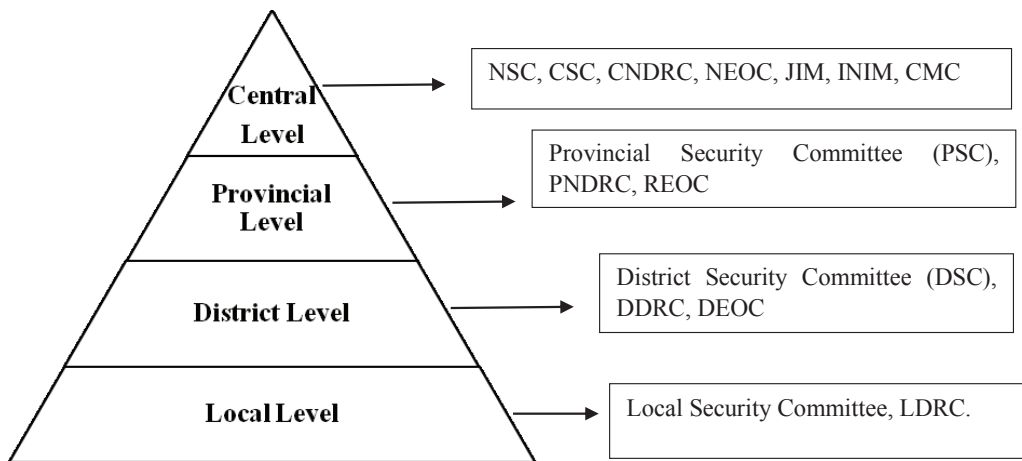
Central Level

NSC, CSC, CNDRC, NEOC, JIM, INIM, CMC

Provincial Level

Provincial Security Committee (PSC), PNDRC, REOC

District Level

District Security Committee (DSC), DDRC, DEOC

Local Level

Local Security Committee, LDRC.